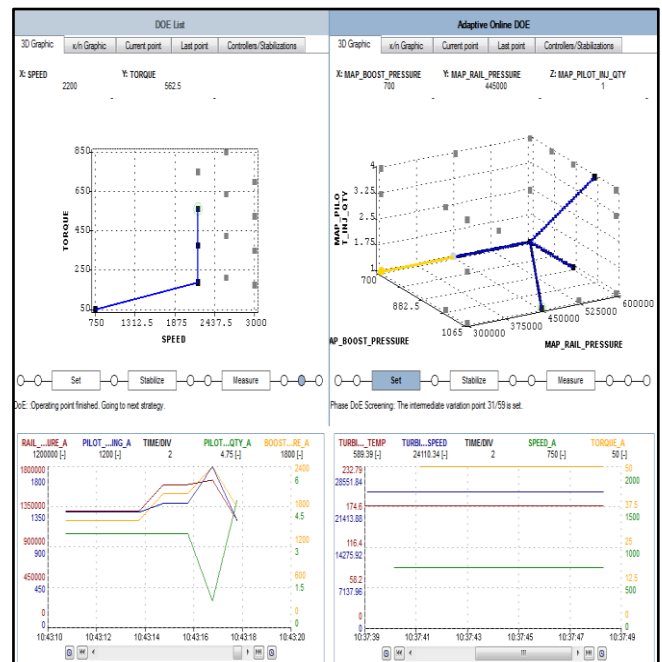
DOE List

3D Graphic | x/n Graphic | Current point | Last point | Controllers/Stabilizations

X: SPEED 2200
Y: TORQUE 562.5

850
650
450
250
50
TORQUE
750 1312.5 1875 2437.5 3000
SPEED

Set Stabilize Measure

DoE: Operating point finished. Going to next strategy.

RAIL_...URE_A 1200000 [-]
PILOT_...ING_A 1200 [-]
TIME/DIV 2
PILOT_...QTY_A 4.75 [-]
BOOST_...RE_A 1800 [-]

1800000
1800
1350000
1350
900000
900
450000
450
0
0

2400
6
1800
4.5
1200
3
600
1.5
0
0

10:43:10 10:43:12 10:43:14 10:43:16 10:43:18 10:43:20

Adaptive Online DOE

3D Graphic | x/n Graphic | Current point | Last point | Controllers/Stabilizations

X: MAP_BOOST_PRESSURE 700
Y: MAP_RAIL_PRESSURE 445000
Z: MAP_PILOT_INJ_QTY 1

4
3.25
2.5
1.75
1
MAP_PILO T_INJ_QTY
700
882.5
1065
300000
375000
450000
525000
600000
MAP_BOOST_PRESSURE
MAP_RAIL_PRESSURE

Set Stabilize Measure

Phase DoE Screening: The intermediate variation point 31/59 is set.

TURBI..._TEMP 589.39 [-]
TURBI..._SPEED 24110.34 [-]
TIME/DIV 2
SPEED_A 750 [-]
TORQUE_A 50 [-]

232.79
28551.84
174.6
21413.88
116.4
14275.92
58.2
7137.96
0
0

50
2000
37.5
1500
25
1000
12.5
500
0
0

10:37:39 10:37:41 10:37:43 10:37:45 10:37:47 10:37:49